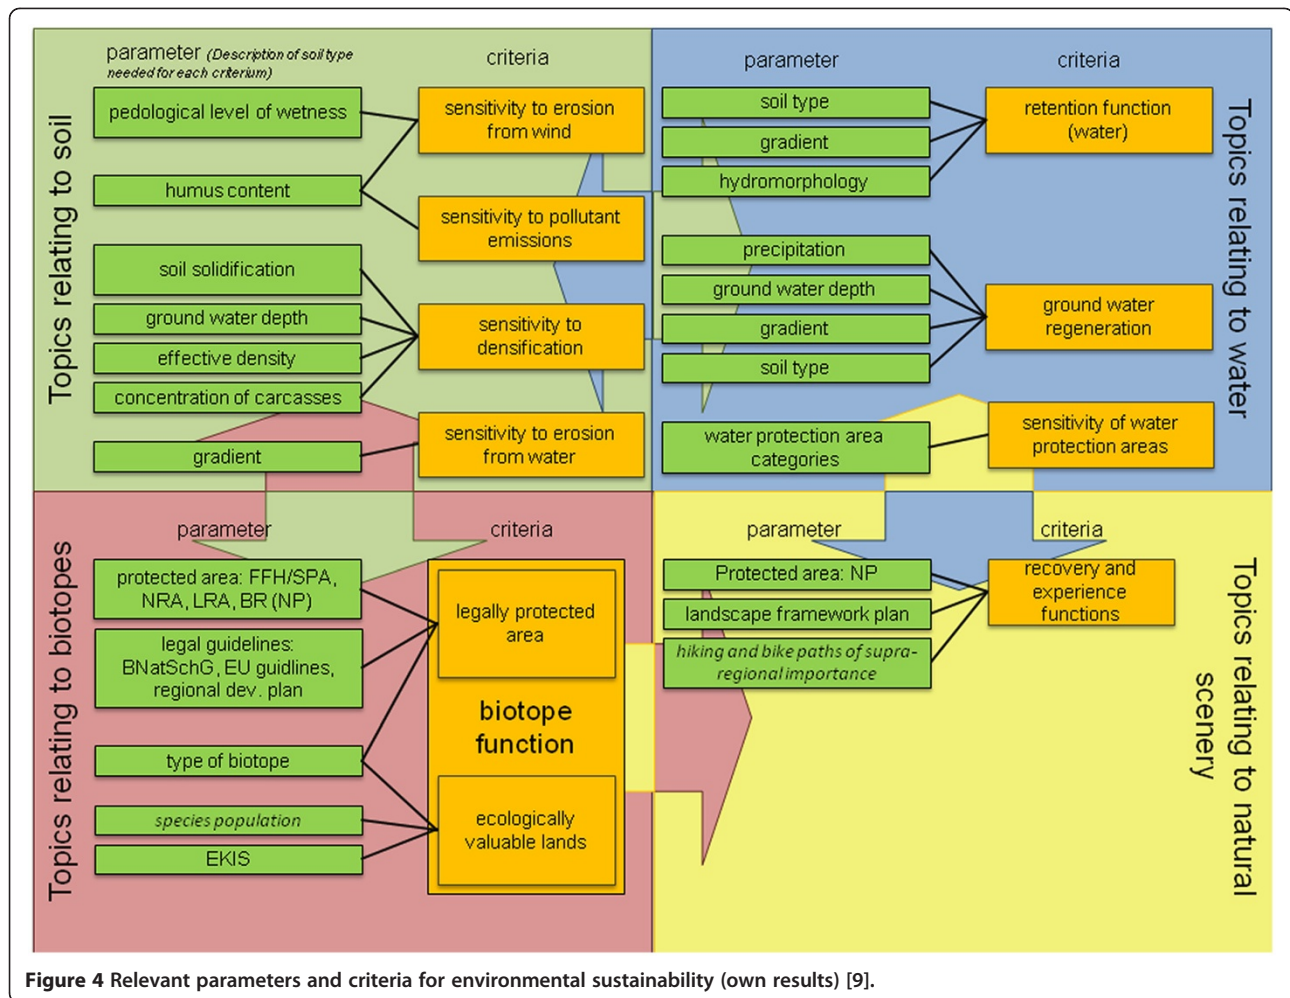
Topics relating to soil

parameter (Description of soil type needed for each criterium)

criteria

pedological level of wetness

humus content

soil solidification

ground water depth

effective density

concentration of carcasses

gradient

sensitivity to erosion from wind

sensitivity to pollutant emissions

sensitivity to densification

sensitivity to erosion from water

parameter

criteria

soil type

gradient

hydromorphology

precipitation

ground water depth

gradient

soil type

water protection area categories

retention function (water)

ground water regeneration

sensitivity of water protection areas

Topics relating to water

Topics relating to biotopes

parameter

criteria

protected area: FFH/SPA, NRA, LRA, BR (NP)

legal guidelines: BNatSchG, EU guidlines, regional dev. plan

type of biotope

species population

EKIS

legally protected area

biotope function

ecologically valuable lands

parameter

criteria

Protected area: NP

landscape framework plan

hiking and bike paths of supra-regional importance

recovery and experience functions

Topics relating to natural scenery

Figure 4 Relevant parameters and criteria for environmental sustainability (own results) [9].